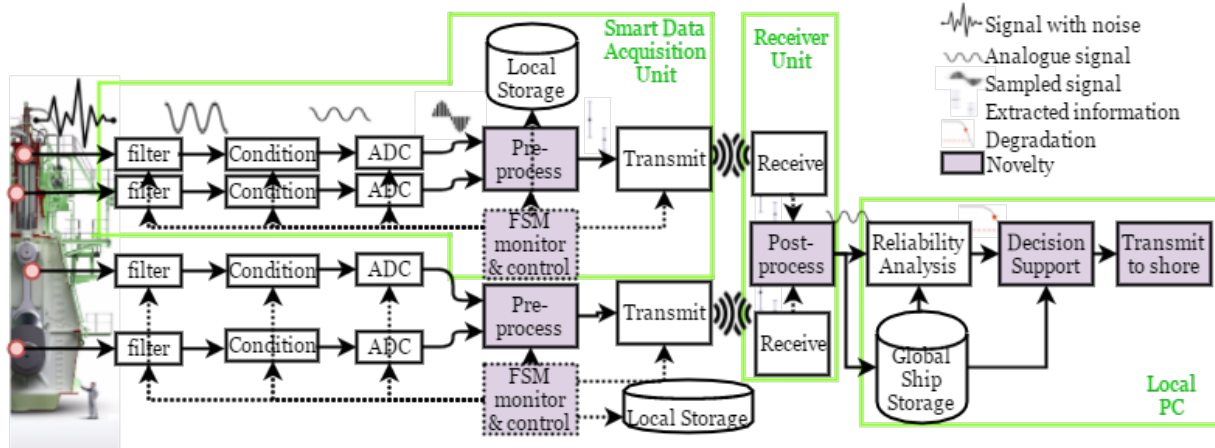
Smart Data Acquisition Unit

Local Storage

filter
Condition
ADC
Pre-process
Transmit

filter
Condition
ADC

FSM monitor & control

filter
Condition
ADC
Pre-process
Transmit

filter
Condition
ADC

FSM monitor & control

Local Storage

Receiver Unit

Receive
Post-process
Receive

Reliability Analysis
Decision Support
Transmit to shore

Global Ship Storage

Local PC

Signal with noise
Analogue signal
Sampled signal
Extracted information
Degradation
Novelty